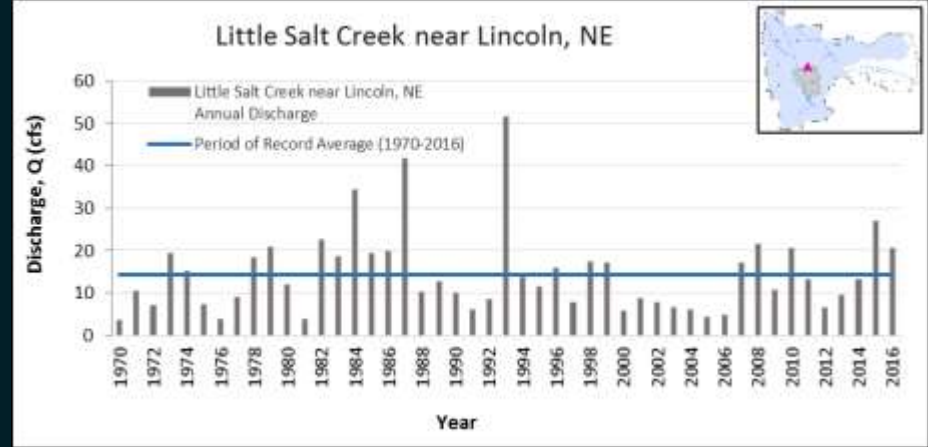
Little Salt Creek near Lincoln, NE

Little Salt Creek near Lincoln, NE Annual Discharge

Period of Record Average (1970-2016)

Discharge, Q (cfs)

60
50
40
30
20
10
0

1970
1972
1974
1976
1978
1980
1982
1984
1986
1988
1990
1992
1994
1996
1998
2000
2002
2004
2006
2008
2010
2012
2014
2016

Year